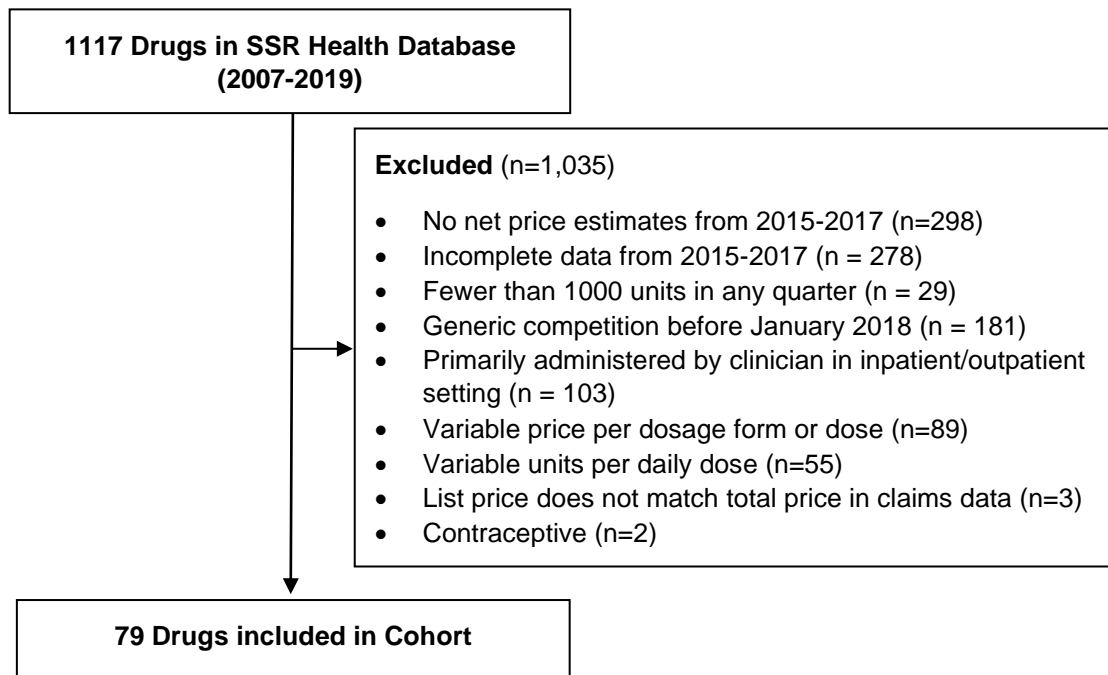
1117 Drugs in SSR Health Database (2007-2019)

Excluded (n=1,035)

- No net price estimates from 2015-2017 (n=298)
- Incomplete data from 2015-2017 (n = 278)
- Fewer than 1000 units in any quarter (n = 29)
- Generic competition before January 2018 (n = 181)
- Primarily administered by clinician in inpatient/outpatient setting (n = 103)
- Variable price per dosage form or dose (n=89)
- Variable units per daily dose (n=55)
- List price does not match total price in claims data (n=3)
- Contraceptive (n=2)

79 Drugs included in Cohort